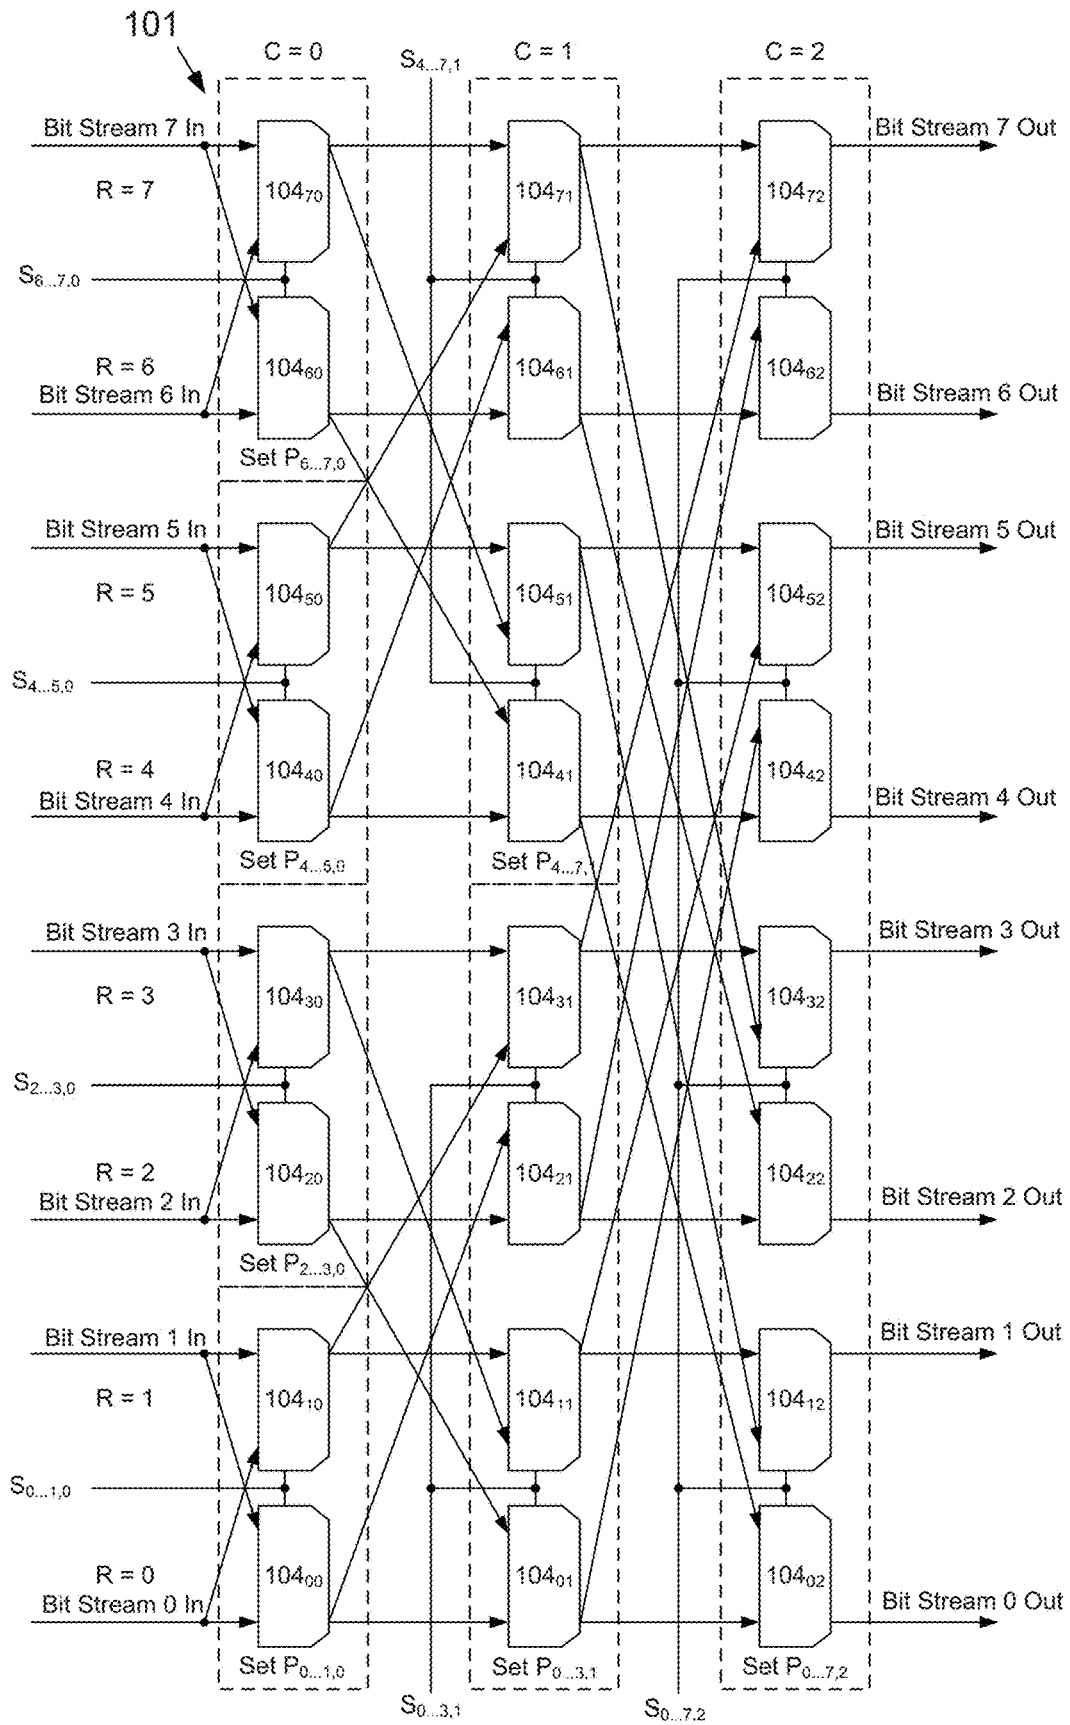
101

C = 0

$S_{4...7,1}$

C = 1

C = 2

Bit Stream 7 In

R = 7

$104_{70}$

$104_{71}$

$104_{72}$

Bit Stream 7 Out

$S_{6...7,0}$

R = 6

Bit Stream 6 In

$104_{60}$

$104_{61}$

$104_{62}$

Bit Stream 6 Out

Set $P_{6...7,0}$

Bit Stream 5 In

R = 5

$104_{50}$

$104_{51}$

$104_{52}$

Bit Stream 5 Out

$S_{4...5,0}$

R = 4

Bit Stream 4 In

$104_{40}$

$104_{41}$

$104_{42}$

Bit Stream 4 Out

Set $P_{4...5,0}$

Set $P_{4...7,1}$

Bit Stream 3 In

R = 3

$104_{30}$

$104_{31}$

$104_{32}$

Bit Stream 3 Out

$S_{2...3,0}$

R = 2

Bit Stream 2 In

$104_{20}$

$104_{21}$

$104_{22}$

Bit Stream 2 Out

Set $P_{2...3,0}$

Bit Stream 1 In

R = 1

$104_{10}$

$104_{11}$

$104_{12}$

Bit Stream 1 Out

$S_{0...1,0}$

R = 0

Bit Stream 0 In

$104_{00}$

$104_{01}$

$104_{02}$

Bit Stream 0 Out

Set $P_{0...1,0}$

Set $P_{0...3,1}$

Set $P_{0...7,2}$

$S_{0...3,1}$

$S_{0...7,2}$